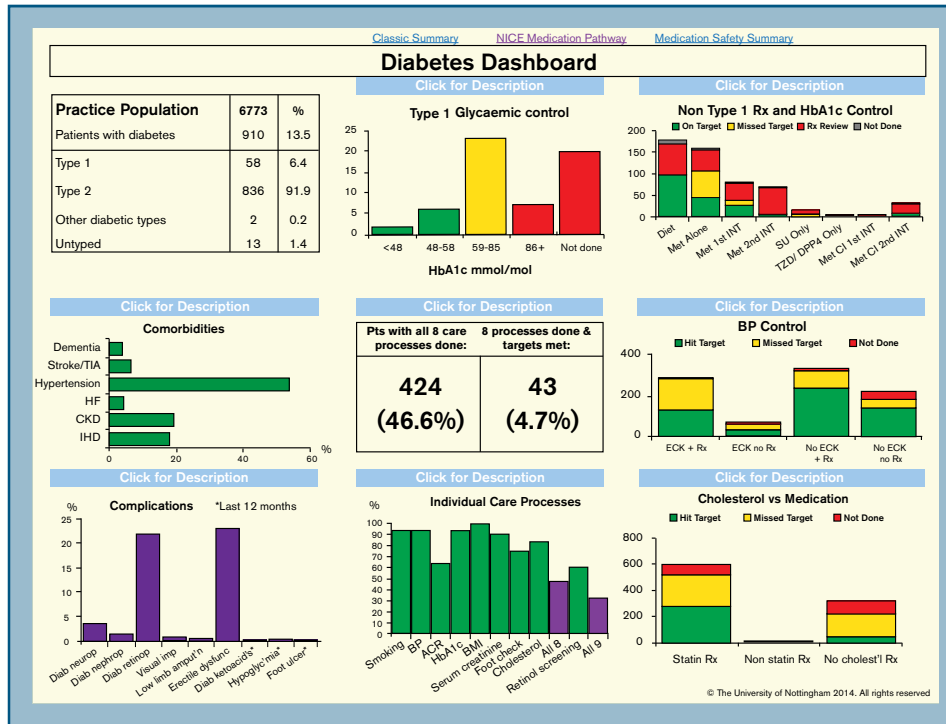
Classic Summary NICE Medication Pathway Medication Safety Summary

Diabetes Dashboard

| Practice Population | 6773 | % |
|---|---|---|
| Patients with diabetes | 910 | 13.5 |
| Type 1 | 58 | 6.4 |
| Type 2 | 836 | 91.9 |
| Other diabetic types | 2 | 0.2 |
| Untyped | 13 | 1.4 |

Click for Description

Type 1 Glycaemic control

25
20
15
10
5
0

<48 48-58 59-85 86+ Not done

HbA1c mmol/mol

Click for Description

Non Type 1 Rx and HbA1c Control

On Target Missed Target Rx Review Not Done

200
150
100
50
0

Diet Met Alone Met 1st INT Met 2nd INT SU Only TZD/ DPP4 Only Met Cl 1st INT Met Cl 2nd INT

Click for Description

Comorbidities

Dementia
Stroke/TIA
Hypertension
HF
CKD
IHD

0 20 40 60 %

Click for Description

| Pts with all 8 care processes done: | 8 processes done & targets met: |
|---|---|
| 424 (46.6%) | 43 (4.7%) |

Click for Description

BP Control

Hit Target Missed Target Not Done

400
200
0

ECK + Rx ECK no Rx No ECK + Rx No ECK no Rx

Click for Description

%

Complications *Last 12 months

25
20
15
10
5
0

Diab neurop Diab nephrop Diab retinop Visual imp Low limb amput'n Erectile dysfunc Diab ketoacid's* Hypoglyc'mia* Foot ulcer*

Click for Description

Individual Care Processes

%
100
90
80
70
60
50
40
30
20
10
0

Smoking BP ACR HbA1c BMI Serum creatinine Foot check Cholesterol All 8 Retinol screening All 9

Click for Description

Cholesterol vs Medication

Hit Target Missed Target Not Done

800
600
400
200
0

Statin Rx Non statin Rx No cholest'l Rx

© The University of Nottingham 2014. All rights reserved